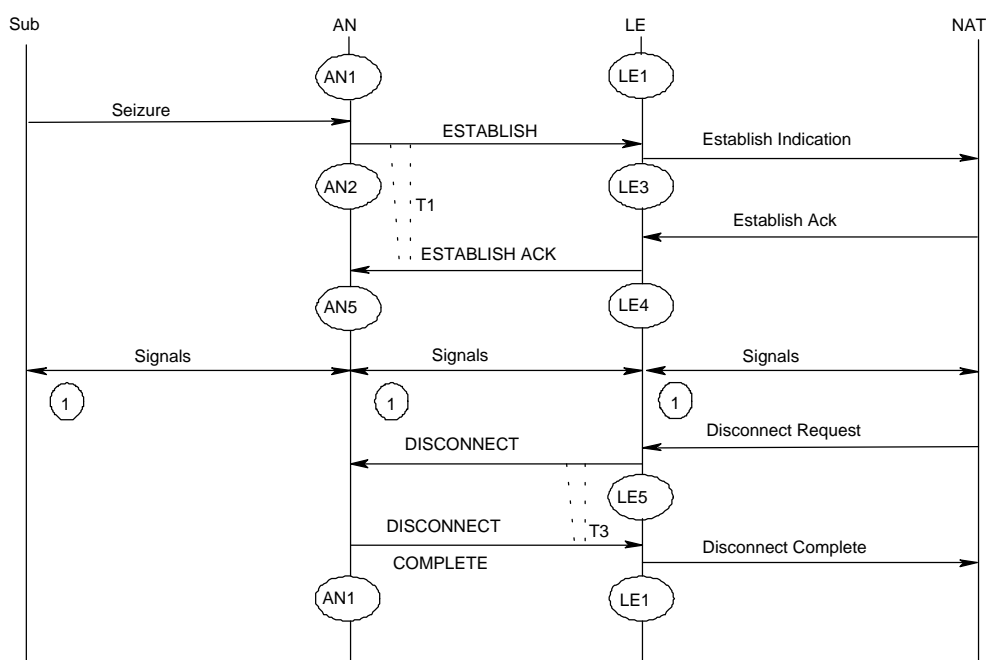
Sub
AN
LE
NAT

AN1
LE1

Seizure

ESTABLISH

Establish Indication

AN2
T1
LE3

Establish Ack

ESTABLISH ACK

AN5
LE4

Signals
Signals
Signals

1
1
1

Disconnect Request

DISCONNECT

LE5

DISCONNECT COMPLETE
T3

Disconnect Complete

AN1
LE1